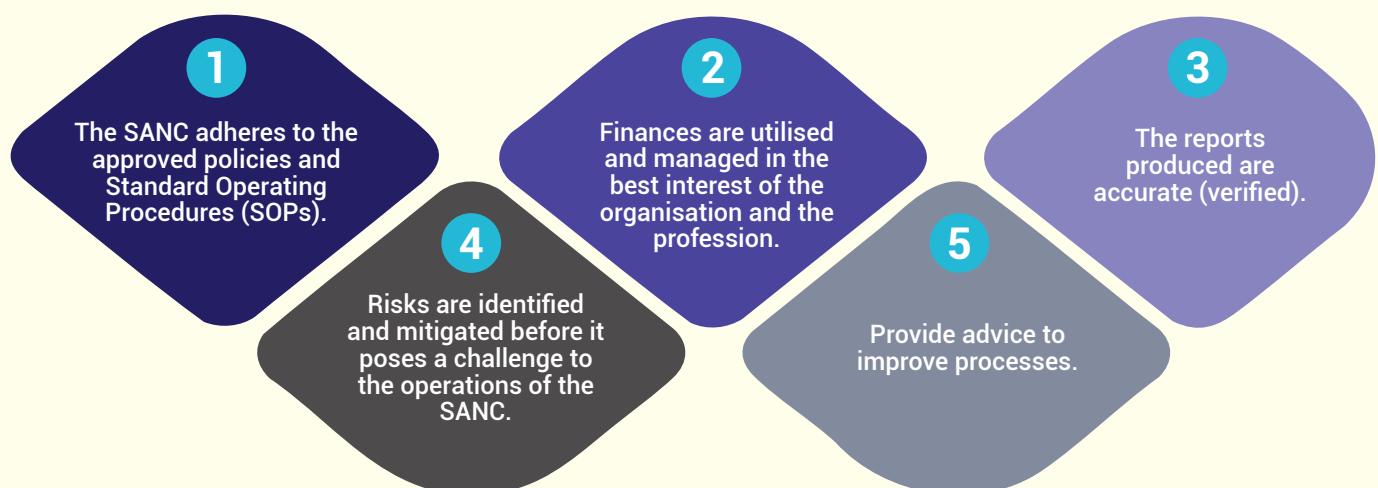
1

The SANC adheres to the approved policies and Standard Operating Procedures (SOPs).

2

Finances are utilised and managed in the best interest of the organisation and the profession.

3

The reports produced are accurate (verified).

4

Risks are identified and mitigated before it poses a challenge to the operations of the SANC.

5

Provide advice to improve processes.